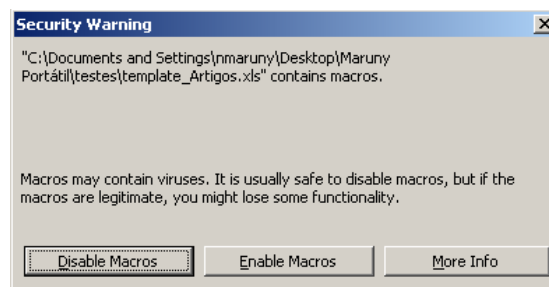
Security Warning

"C:\Documents and Settings\nmaruny\Desktop\Maruny Portátil\testes\template_Artigos.xls" contains macros.

Macros may contain viruses. It is usually safe to disable macros, but if the macros are legitimate, you might lose some functionality.

Disable Macros

Enable Macros

More Info